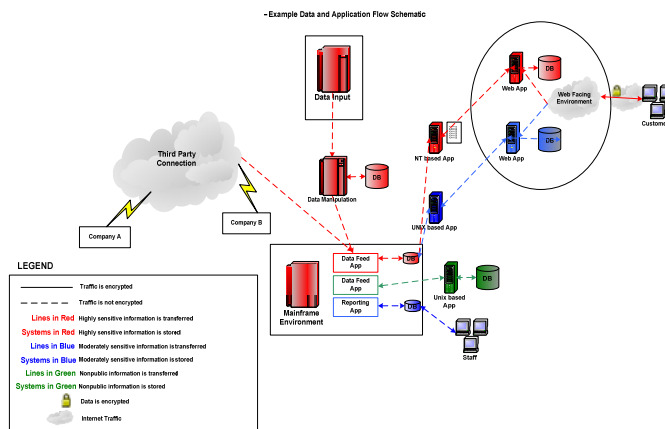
-Example Data and Application Flow Schematic

Data Input

Third Party Connection

Company A

Company B

Data Manipulation

DB

NT based App

Web App

DB

Web Facing Environment

Customer

Web App

DB

UNIX based App

Mainframe Environment

Data Feed App

DB

Data Feed App

Reporting App

DB

Unix based App

DB

Staff

LEGEND

Traffic is encrypted

Traffic is not encrypted

Lines in Red Highly sensitive information is transferred

Systems in Red Highly sensitive information is stored

Lines in Blue Moderately sensitive information istransferred

Systems in Blue Moderately sensitive information isstored

Lines in Green Nonpublic information is transferred

Systems in Green Nonpublic information is stored

Data is encrypted

Internet Traffic